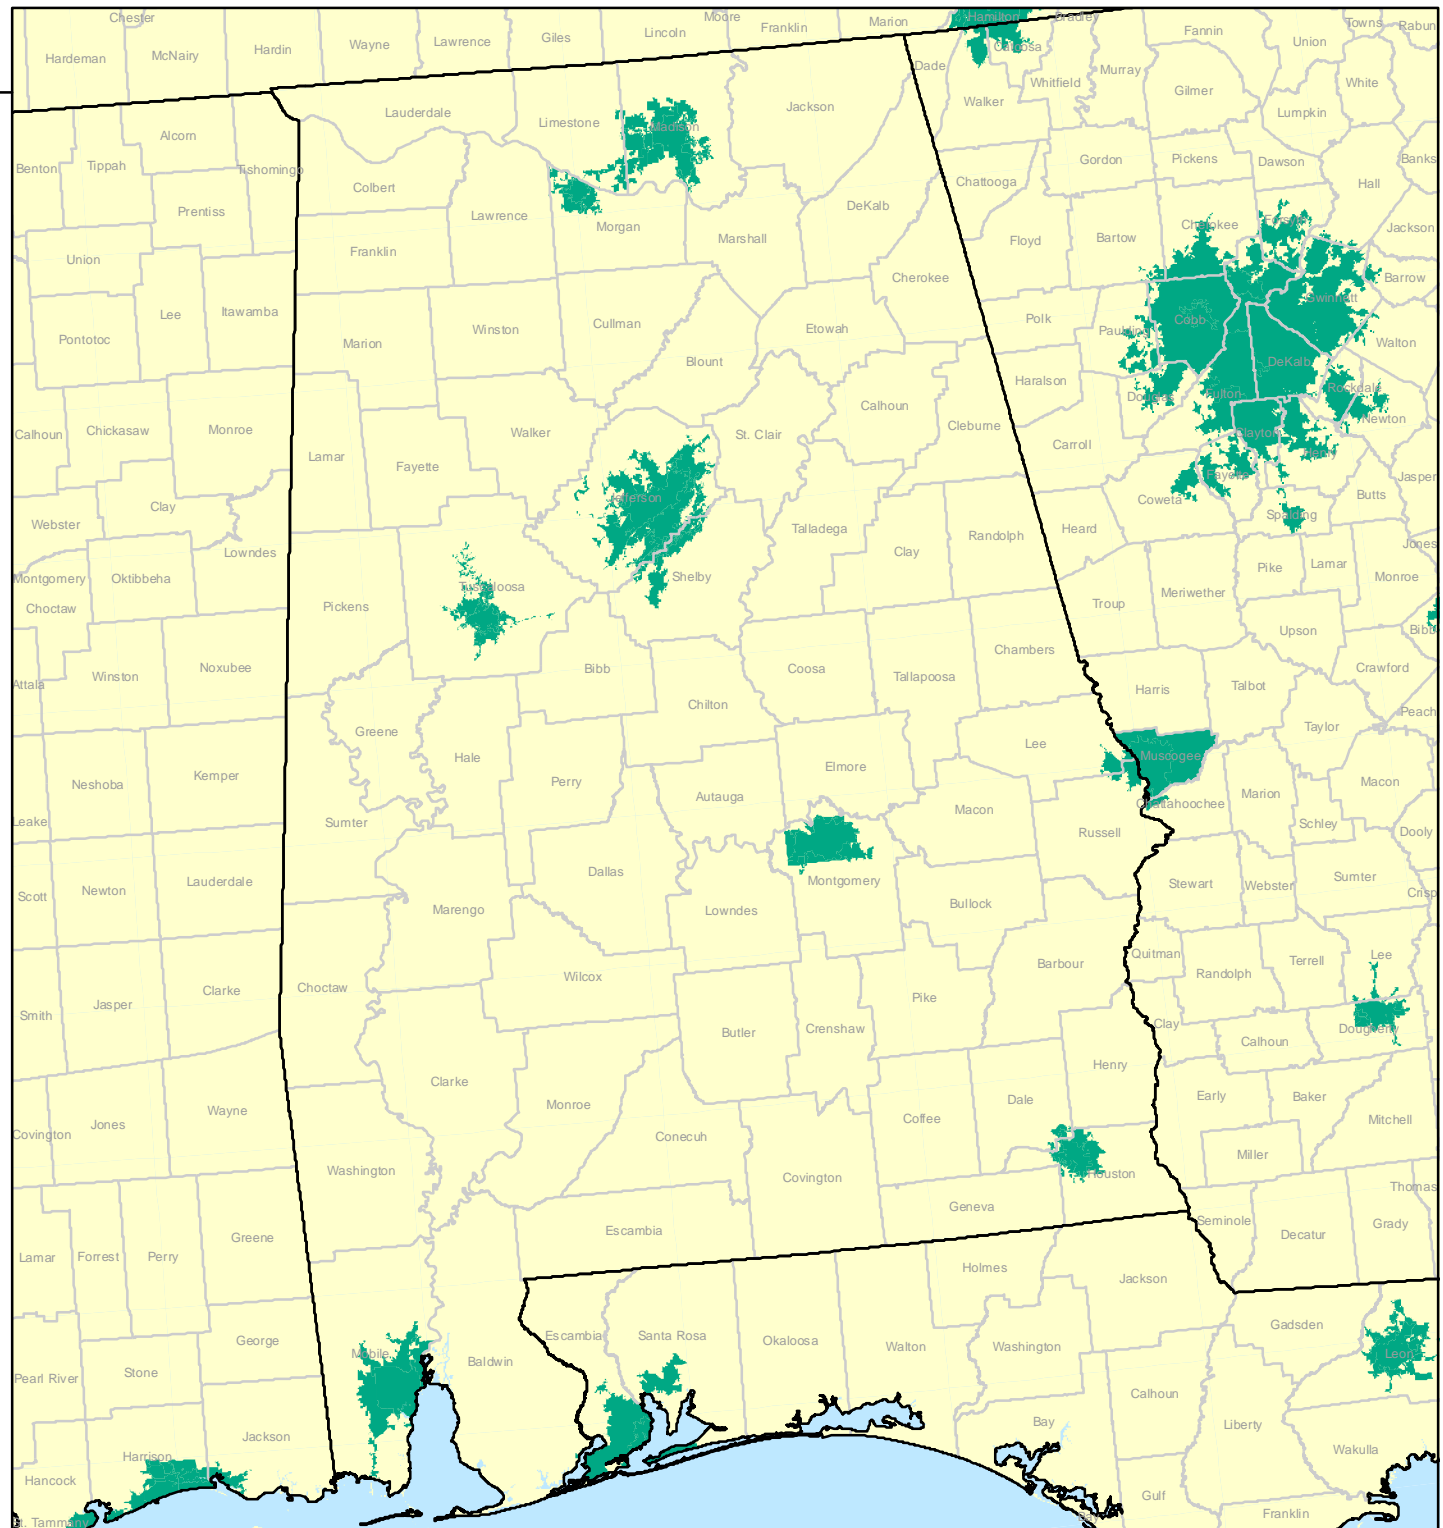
Chester
Hardeman
McNairy
Hardin
Wayne
Lawrence
Giles
Lincoln
Moore
Franklin
Marion
Hamilton
Bradley
Catoosa
Whitfield
Murray
Fannin
Union
Towns
Rabun
Gilmer
White
Lumpkin
Dade
Walker
Lauderdale
Limestone
Madison
Jackson
Alcorn
Benton
Tippah
Tishomingo
Colbert
Lawrence
Morgan
Prentiss
Gordon
Pickens
Dawson
Banks
Hall
Chattooga
DeKalb
Marshall
Franklin
Union
Cherokee
Forsyth
Jackson
Floyd
Bartow
Cherokee
Barrow
Lee
Itawamba
Pontotoc
Winston
Cullman
Etowah
Polk
Paulding
Cobb
Gwinnett
Walton
Marion
Blount
Haralson
Douglas
Fulton
DeKalb
Rockdale
Newton
Calhoun
Chickasaw
Monroe
Walker
St. Clair
Calhoun
Cleburne
Carroll
Clayton
Henry
Lamar
Fayette
Jefferson
Fayette
Jasper
Clay
Coweta
Butts
Webster
Lowndes
Talladega
Heard
Spalding
Randolph
Clay
Shelby
Tuscaloosa
Pike
Lamar
Jones
Montgomery
Oktibbeha
Choctaw
Pickens
Monroe
Troup
Meriwether
Upson
Bibb
Noxubee
Bibb
Chambers
Crawford
Winston
Coosa
Tallapoosa
Attala
Harris
Talbot
Chilton
Greene
Peach
Taylor
Lee
Hale
Muscogee
Kemper
Elmore
Neshoba
Perry
Autauga
Macon
Macon
Chattahoochee
Marion
Sumter
Leake
Russell
Schley
Dooly
Montgomery
Dallas
Newton
Lauderdale
Stewart
Webster
Sumter
Scott
Bullock
Crisp
Marengo
Lowndes
Quitman
Terrell
Lee
Barbour
Wilcox
Randolph
Clarke
Choctaw
Smith
Jasper
Pike
Clay
Dougherty
Butler
Crenshaw
Calhoun
Henry
Clarke
Early
Baker
Wayne
Jones
Monroe
Dale
Mitchell
Covington
Coffee
Conecuh
Miller
Houston
Washington
Covington
Thomas
Seminole
Grady
Geneva
Escambia
Decatur
Greene
Lamar
Forrest
Perry
Holmes
Jackson
Gadsden
George
Escambia
Santa Rosa
Okaloosa
Walton
Washington
Leon
Mobile
Baldwin
Stone
Pearl River
Calhoun
Liberty
Bay
Jackson
Harrison
Wakulla
Hancock
Gulf
Franklin
St. Tammany